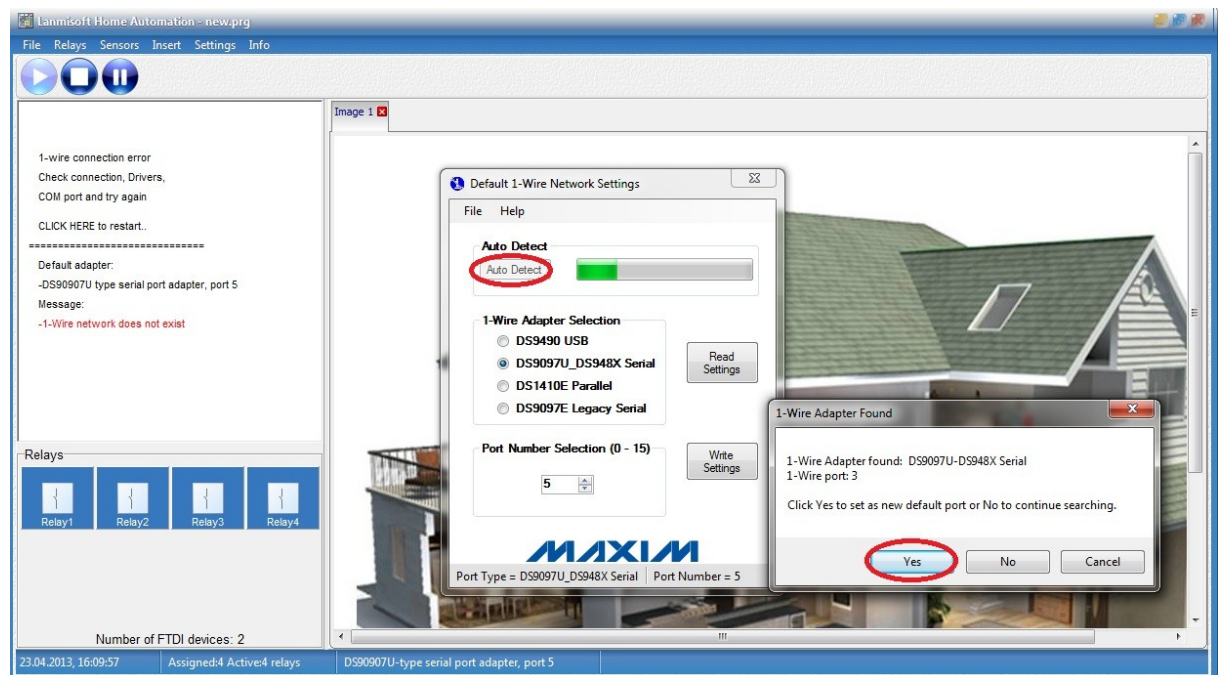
Lanmisoft Home Automation - new.prg

File Relays Sensors Insert Settings Info

1-wire connection error
Check connection, Drivers,
COM port and try again

CLICK HERE to restart..
==============================
Default adapter:
-DS90907U type serial port adapter, port 5
Message:
-1-Wire network does not exist

Relays
Relay1 Relay2 Relay3 Relay4

Number of FTDI devices: 2

Image 1

Default 1-Wire Network Settings
File Help
Auto Detect
Auto Detect
1-Wire Adapter Selection
DS9490 USB
DS9097U_DS948X Serial
DS1410E Parallel
DS9097E Legacy Serial
Read Settings
Port Number Selection (0 - 15)
5
Write Settings
MAXIM
Port Type = DS9097U_DS948X Serial | Port Number = 5

1-Wire Adapter Found
1-Wire Adapter found: DS9097U-DS948X Serial
1-Wire port: 3
Click Yes to set as new default port or No to continue searching.
Yes No Cancel

23.04.2013, 16:09:57 Assigned:4 Active:4 relays DS90907U-type serial port adapter, port 5